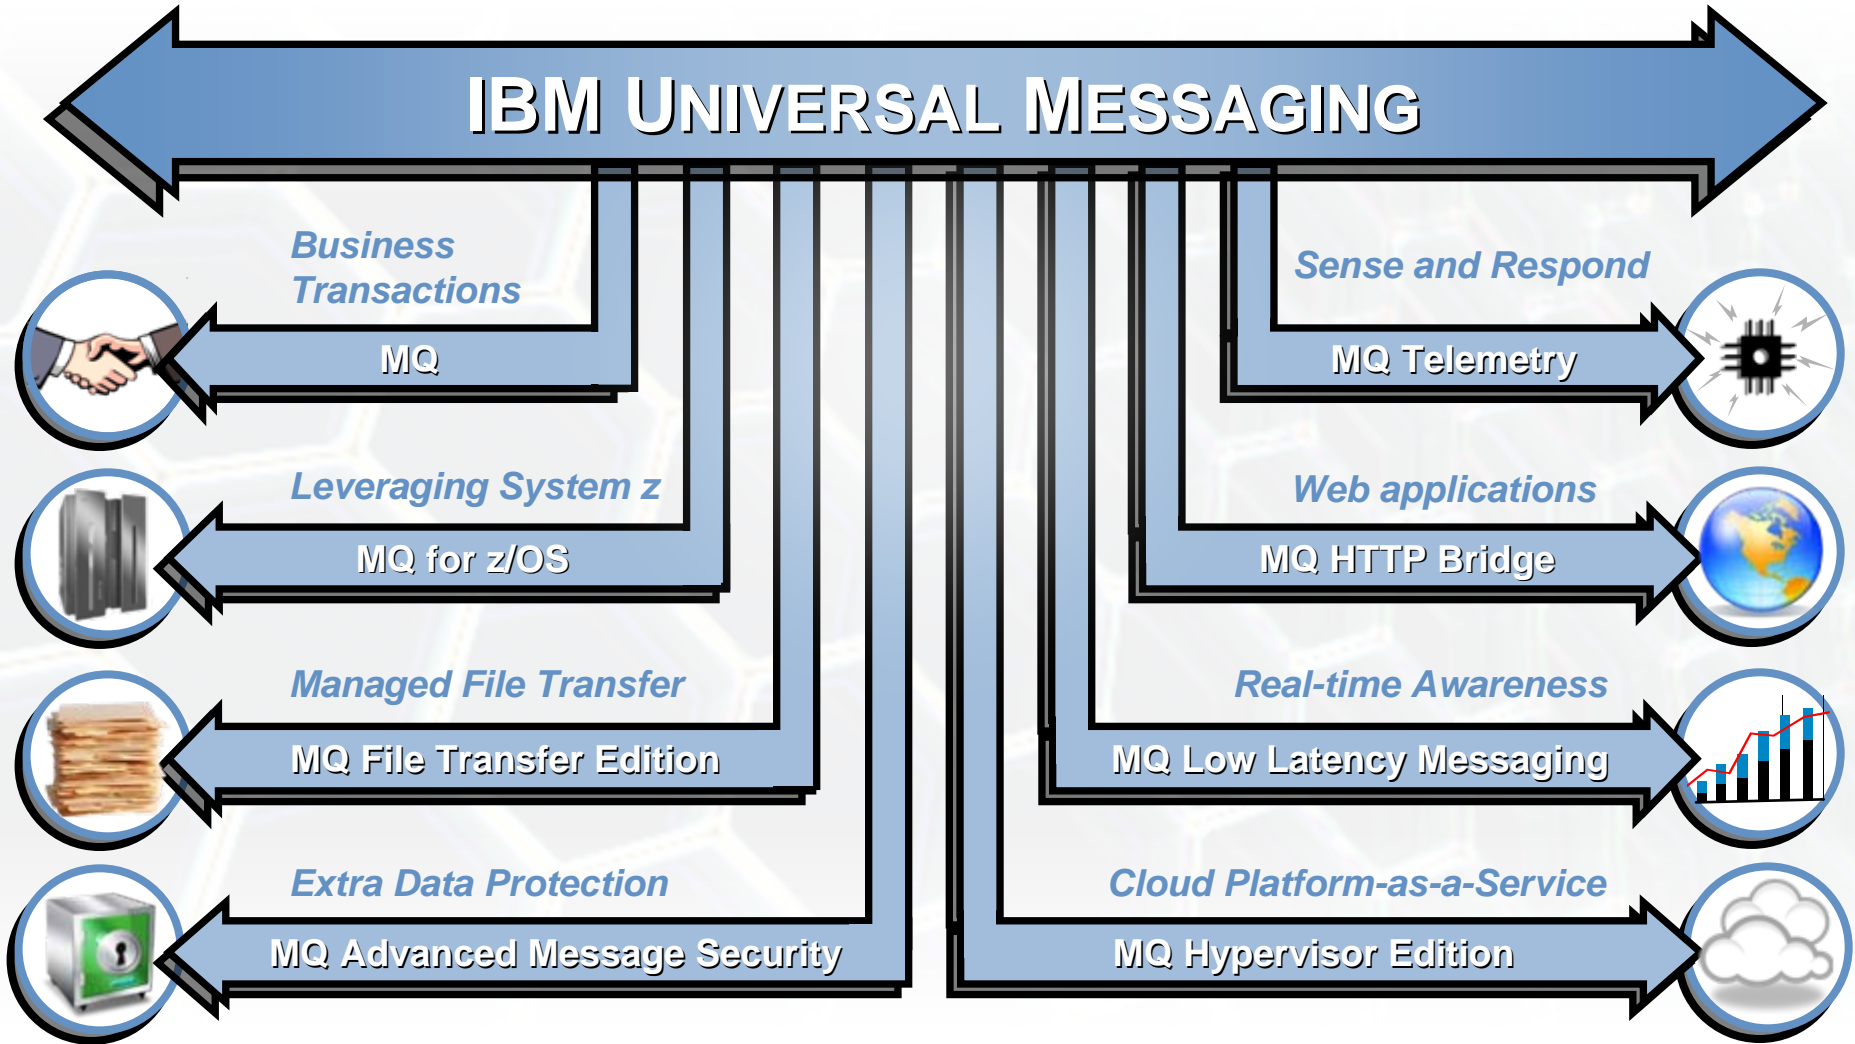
IBM UNIVERSAL MESSAGING

Business Transactions

MQ

Leveraging System z

MQ for z/OS

Managed File Transfer

MQ File Transfer Edition

Extra Data Protection

MQ Advanced Message Security

Sense and Respond

MQ Telemetry

Web applications

MQ HTTP Bridge

Real-time Awareness

MQ Low Latency Messaging

Cloud Platform-as-a-Service

MQ Hypervisor Edition